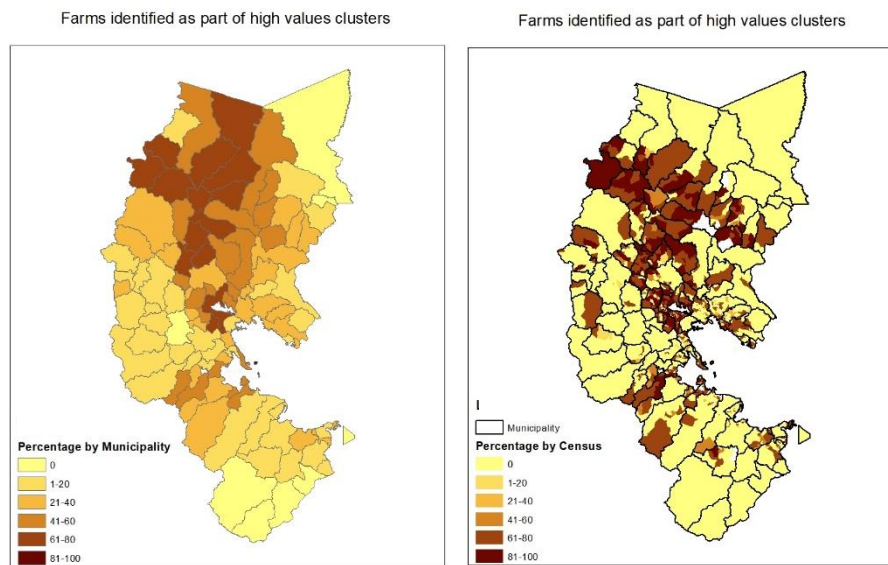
Farms identified as part of high values clusters

Percentage by Municipality
0
1-20
21-40
41-60
61-80
81-100

Farms identified as part of high values clusters

Municipality
Percentage by Census
0
1-20
21-40
41-60
61-80
81-100